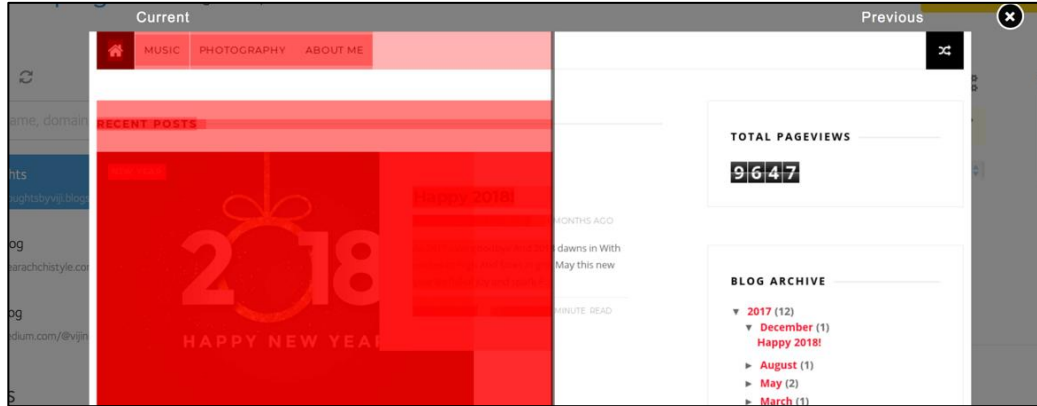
Current

Previous

MUSIC PHOTOGRAPHY ABOUT ME

RECENT POSTS

2018

HAPPY NEW YEA

Happy 2018!

MONTHS AGO

dawns in With

May this new

MINUTE READ

ame, domain

hts

sightsbyviji.blog

og

earachchistyle.co

og

dium.com/@viji

S

TOTAL PAGEVIEWS

9647

BLOG ARCHIVE

▼ 2017 (12)

▼ December (1)

Happy 2018!

► August (1)

► May (2)

► March (1)